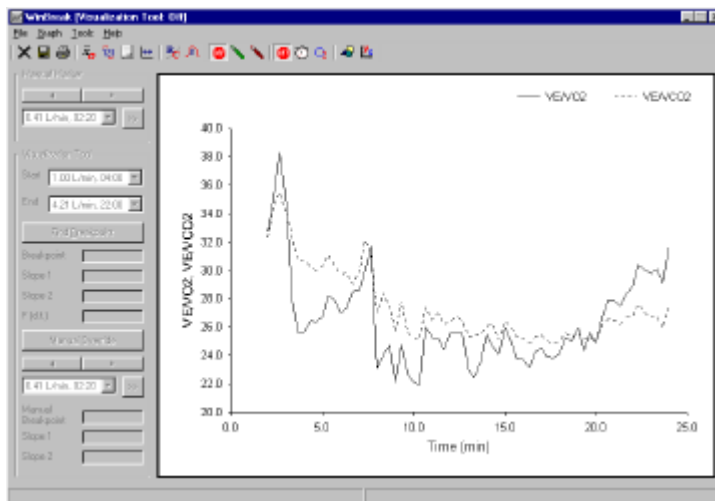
WinBreak [Visualization Tool: Off]

File Graph Tools Help

Manual Finder

0.41 L/min, 02:20

Windfinder Tool

Start 1.00 L/min, 04:00

End 4.21 L/min, 22:00

Find Breakpoint

Breakpoint

Slope 1

Slope 2

F(d.f.)

Manual Override

0.41 L/min, 02:20

Manual Breakpoint

Slope 1

Slope 2

VE/VO2

VE/VCO2

VE/VO2, VE/VCO2

40.0
38.0
36.0
34.0
32.0
30.0
28.0
26.0
24.0
22.0
20.0

0.0
5.0
10.0
15.0
20.0
25.0

Time [min]